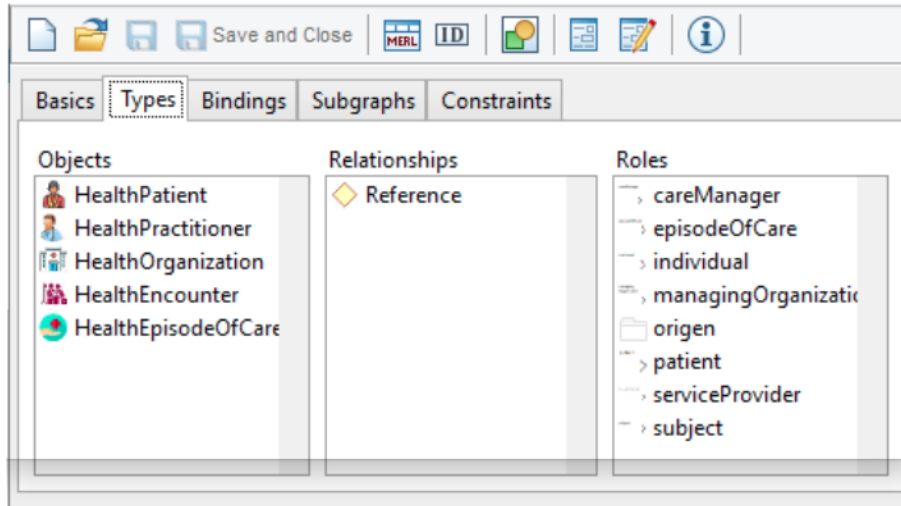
Save and Close MERL ID

Basics Types Bindings Subgraphs Constraints

Objects
HealthPatient
HealthPractitioner
HealthOrganization
HealthEncounter
HealthEpisodeOfCare

Relationships
Reference

Roles
careManager
episodeOfCare
individual
managingOrganizatic
origen
patient
serviceProvider
subject